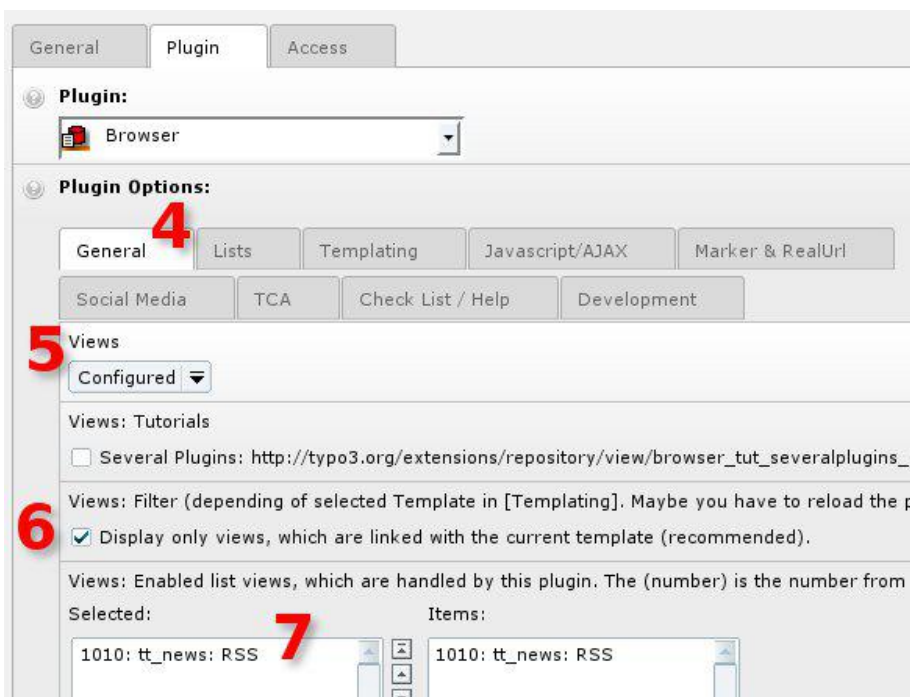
General Plugin Access

Plugin:

Browser

Plugin Options:

4

General Lists Templating Javascript/AJAX Marker & RealUrl

Social Media TCA Check List / Help Development

5

Views

Configured

Views: Tutorials

Several Plugins: http://typo3.org/extensions/repository/view/browser_tut_severalplugins_

Views: Filter (depending of selected Template in [Templating]. Maybe you have to reload the p

6

Display only views, which are linked with the current template (recommended).

Views: Enabled list views, which are handled by this plugin. The (number) is the number from

Selected:

7

Items:

1010: tt_news: RSS

1010: tt_news: RSS